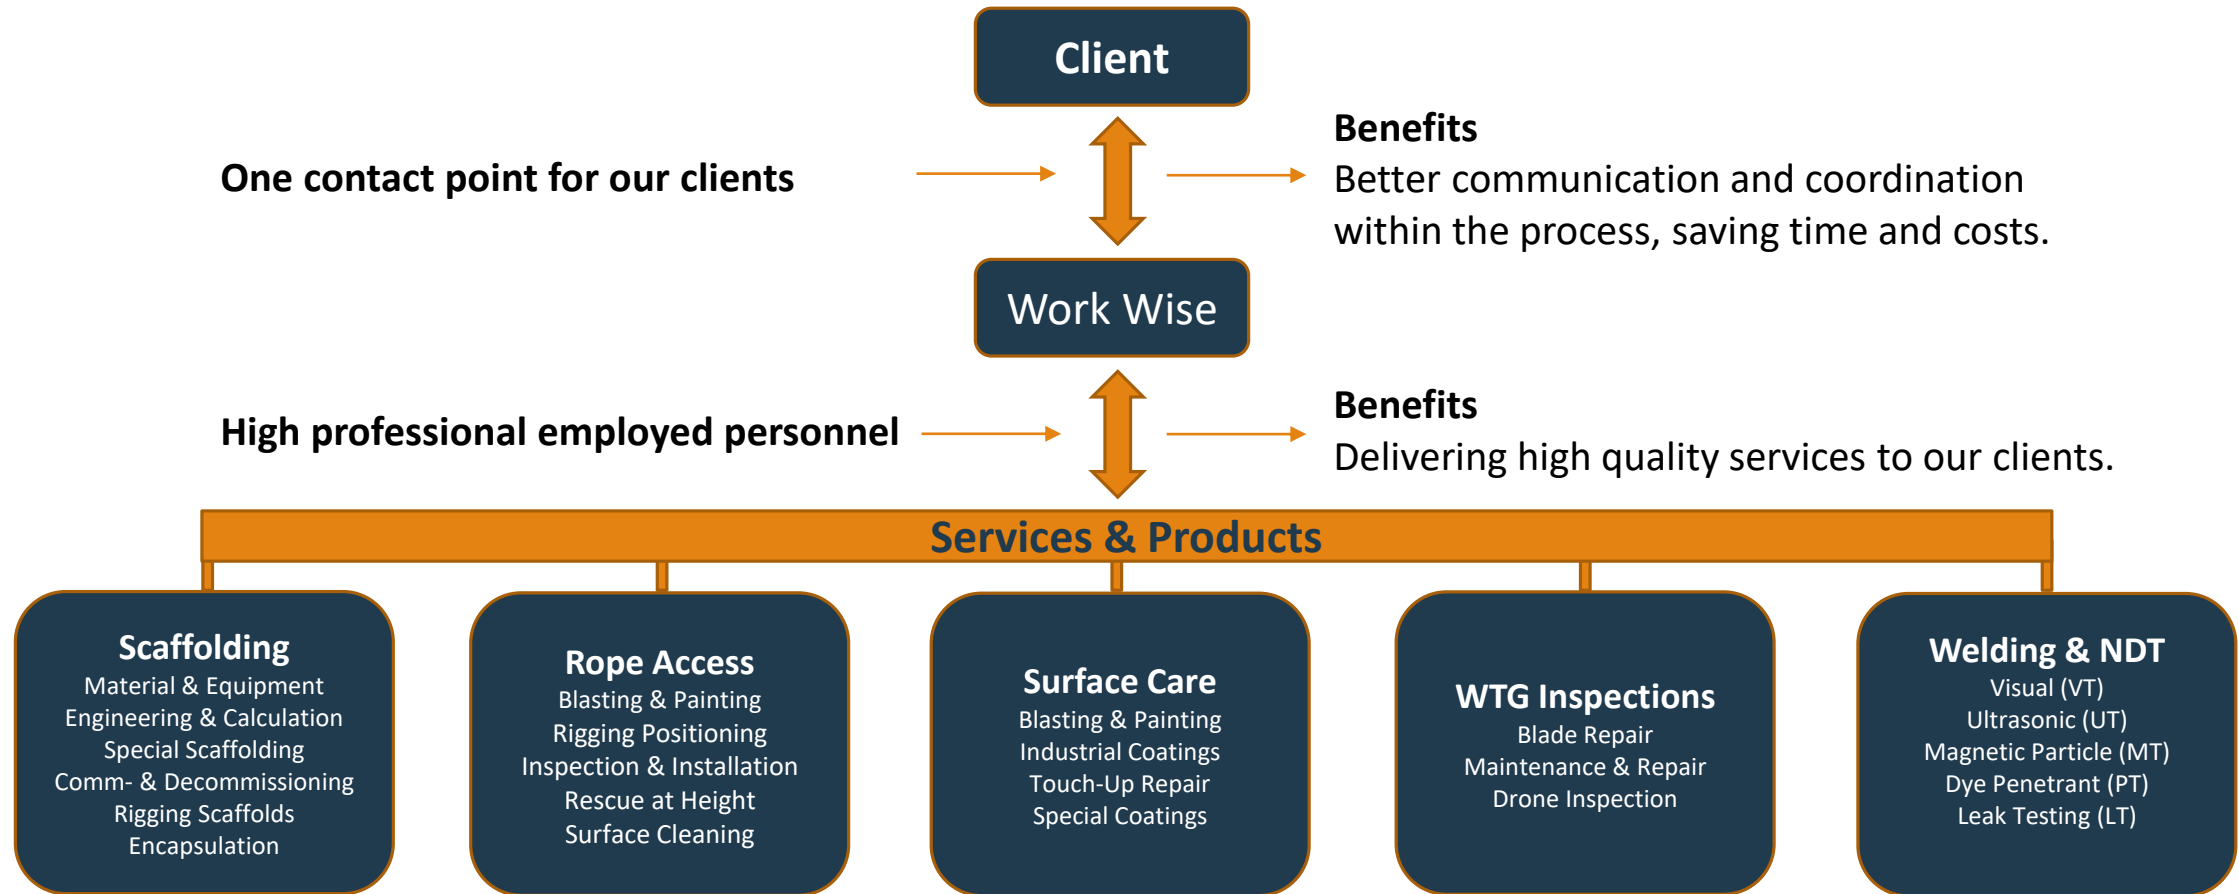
Client

One contact point for our clients

Benefits
Better communication and coordination within the process, saving time and costs.

Work Wise

High professional employed personnel

Benefits
Delivering high quality services to our clients.

Services & Products

Scaffolding
Material & Equipment
Engineering & Calculation
Special Scaffolding
Comm- & Decommissioning
Rigging Scaffolds
Encapsulation

Rope Access
Blasting & Painting
Rigging Positioning
Inspection & Installation
Rescue at Height
Surface Cleaning

Surface Care
Blasting & Painting
Industrial Coatings
Touch-Up Repair
Special Coatings

WTG Inspections
Blade Repair
Maintenance & Repair
Drone Inspection

Welding & NDT
Visual (VT)
Ultrasonic (UT)
Magnetic Particle (MT)
Dye Penetrant (PT)
Leak Testing (LT)